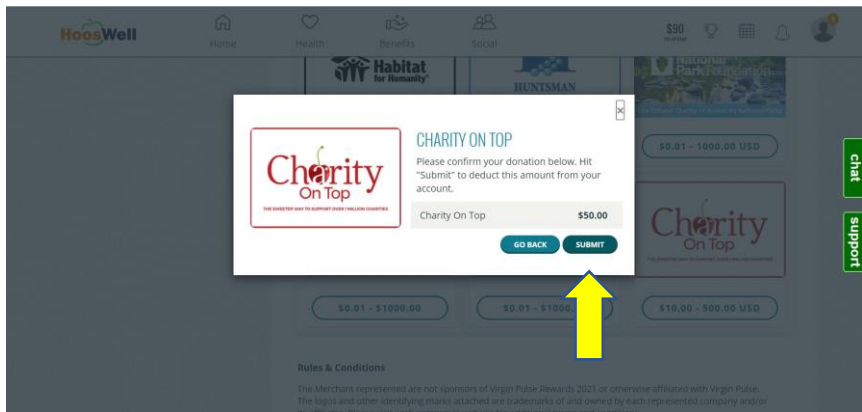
HoosWell

Home Health Benefits Social

$90

Habitat for Humanity

HUNTSMAN

National Park Foundation

$0.01 - 1000.00 USD

CHARITY ON TOP

Please confirm your donation below. Hit "Submit" to deduct this amount from your account.

Charity On Top $50.00

GO BACK SUBMIT

Charity On Top

THE SWEETER WAY TO SUPPORT OVER 1 MILLION CHARITIES

Charity On Top

$0.01 - $1000.00

$0.01 - $1000.

$10.00 - 500.00 USD

chat

support

Rules & Conditions

The Merchant represented are not sponsors of Virgin Pulse Rewards 2021 or otherwise affiliated with Virgin Pulse. The logos and other identifying marks attached are trademarks of and owned by each represented company and/or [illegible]